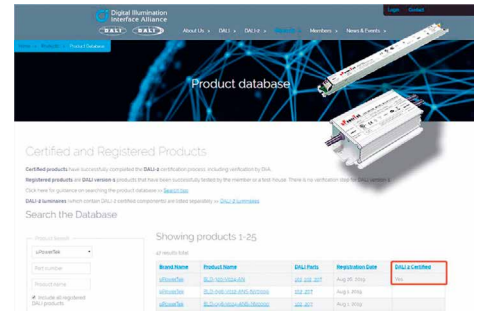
Digital Illumination Interface Alliance

DALI DALI

Login Contact

About Us › DALI › DALI-2 › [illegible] › Members › News & Events ›

Home › Products › Product Database

Product database

Certified and Registered Products

Certified products have successfully completed the DALI-2 certification process, including verification by DiiA.

Registered products are DALI version 1 products that have been successfully tested by the member or a test house. There is no verification step for DALI version 1.

Click here for guidance on searching the product database or Search tips

DALI-2 luminaires (which contain DALI-2 certified components) are listed separately in DALI-2 luminaires

Search the Database

Product Search

uPowerTek

Part number

Product name

Include all registered DALI products

Showing products 1-25

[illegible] results total

| Brand Name | Product Name | DALI Parts | Registration Date | DALI-2 Certified |
|---|---|---|---|---|
| uPowerTek | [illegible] | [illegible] | Aug 26, 2019 | Yes |
| uPowerTek | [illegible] | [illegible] | Aug 1, 2019 | |
| uPowerTek | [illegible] | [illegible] | Aug 1, 2019 | |